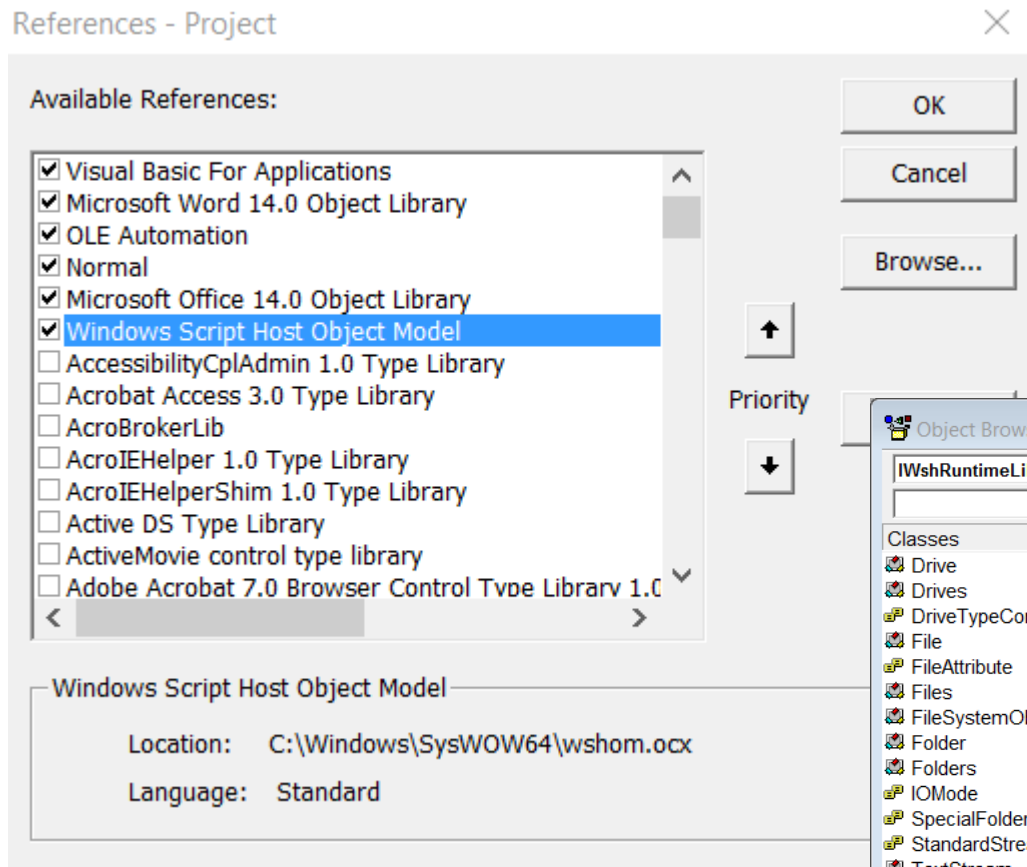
References - Project

Available References:

Visual Basic For Applications
Microsoft Word 14.0 Object Library
OLE Automation
Normal
Microsoft Office 14.0 Object Library
Windows Script Host Object Model
AccessibilityCplAdmin 1.0 Type Library
Acrobat Access 3.0 Type Library
AcroBrokerLib
AcroIEHelper 1.0 Type Library
AcroIEHelperShim 1.0 Type Library
Active DS Type Library
ActiveMovie control type library
Adobe Acrobat 7.0 Browser Control Type Library 1.0

OK
Cancel
Browse...
Priority

Windows Script Host Object Model
Location: C:\Windows\SysWOW64\wshom.ocx
Language: Standard

Object Brow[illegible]
IWshRuntimeLi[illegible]
Classes
Drive
Drives
DriveTypeCo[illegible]
File
FileAttribute
Files
FileSystemO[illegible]
Folder
Folders
IOMode
SpecialFolde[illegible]
StandardStre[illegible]
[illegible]